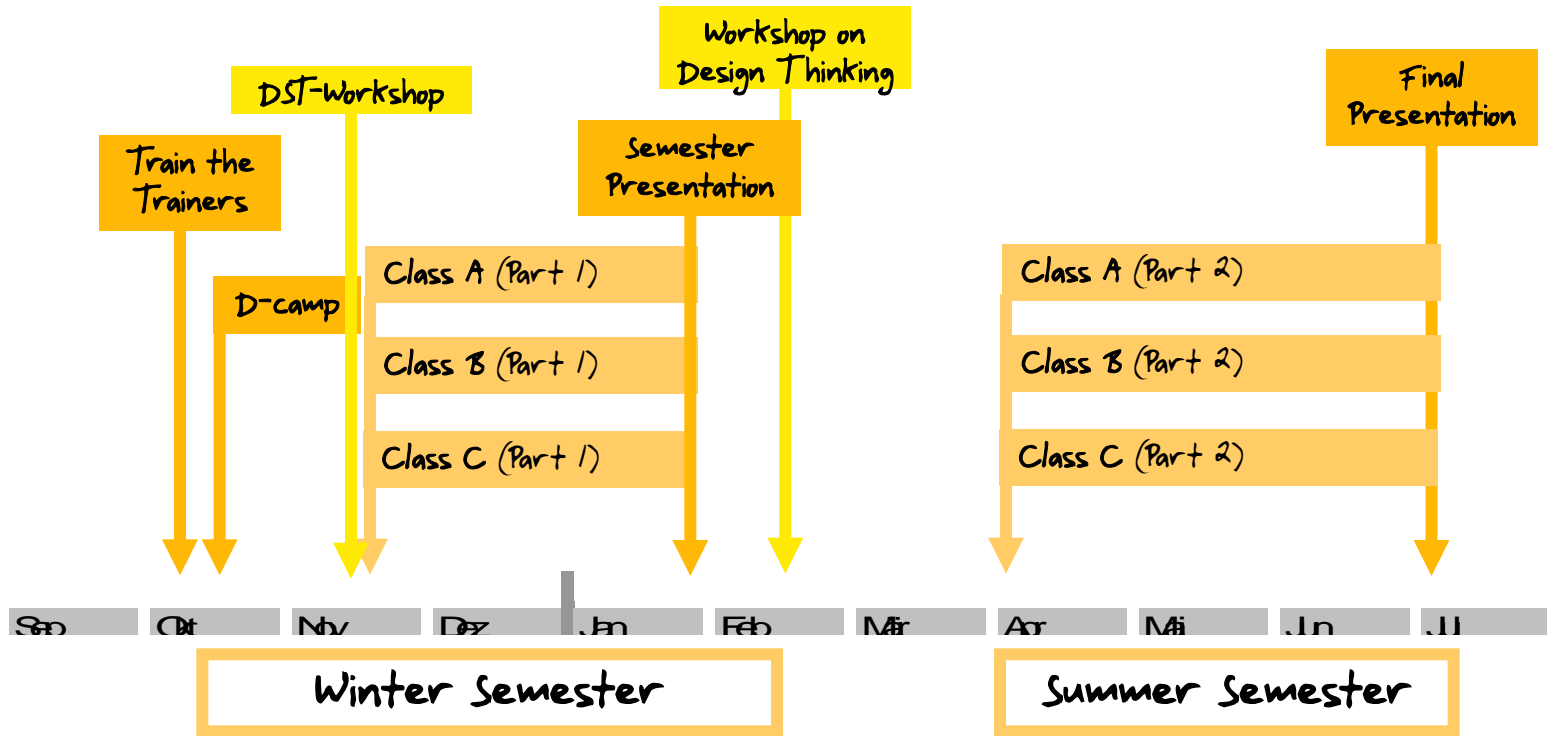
Workshop on Design Thinking

DST-Workshop

Final Presentation

Train the Trainers

Semester Presentation

D-camp

Class A (Part 1)

Class B (Part 1)

Class C (Part 1)

Class A (Part 2)

Class B (Part 2)

Class C (Part 2)

Sep Okt Nov Dez Jan Feb Mär Apr Mai Jun Jul

Winter Semester

Summer Semester